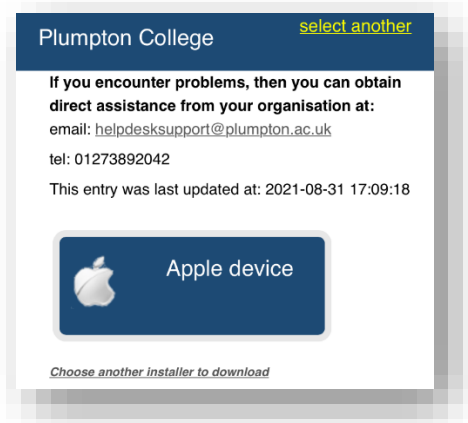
Plumpton College

select another

If you encounter problems, then you can obtain direct assistance from your organisation at:

email: helpdesksupport@plumpton.ac.uk

tel: 01273892042

This entry was last updated at: 2021-08-31 17:09:18

Apple device

Choose another installer to download